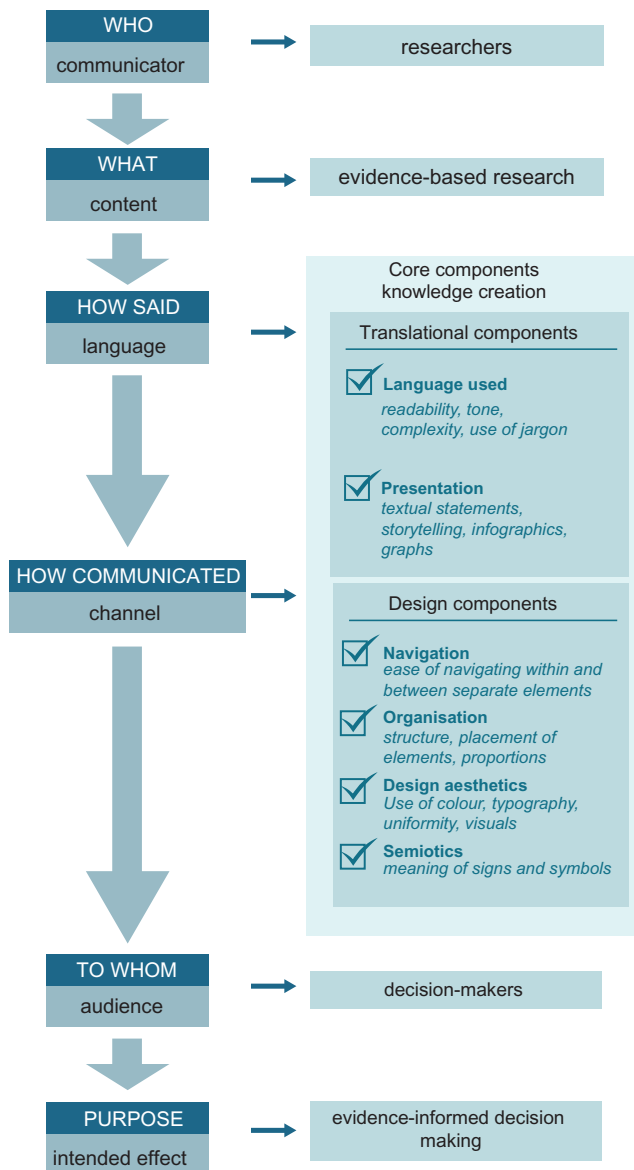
WHO
communicator

researchers

WHAT
content

evidence-based research

HOW SAID
language

Core components knowledge creation

Translational components

Language used
readability, tone, complexity, use of jargon

Presentation
textual statements, storytelling, infographics, graphs

HOW COMMUNICATED
channel

Design components

Navigation
ease of navigating within and between separate elements

Organisation
structure, placement of elements, proportions

Design aesthetics
Use of colour, typography, uniformity, visuals

Semiotics
meaning of signs and symbols

TO WHOM
audience

decision-makers

PURPOSE
intended effect

evidence-informed decision making